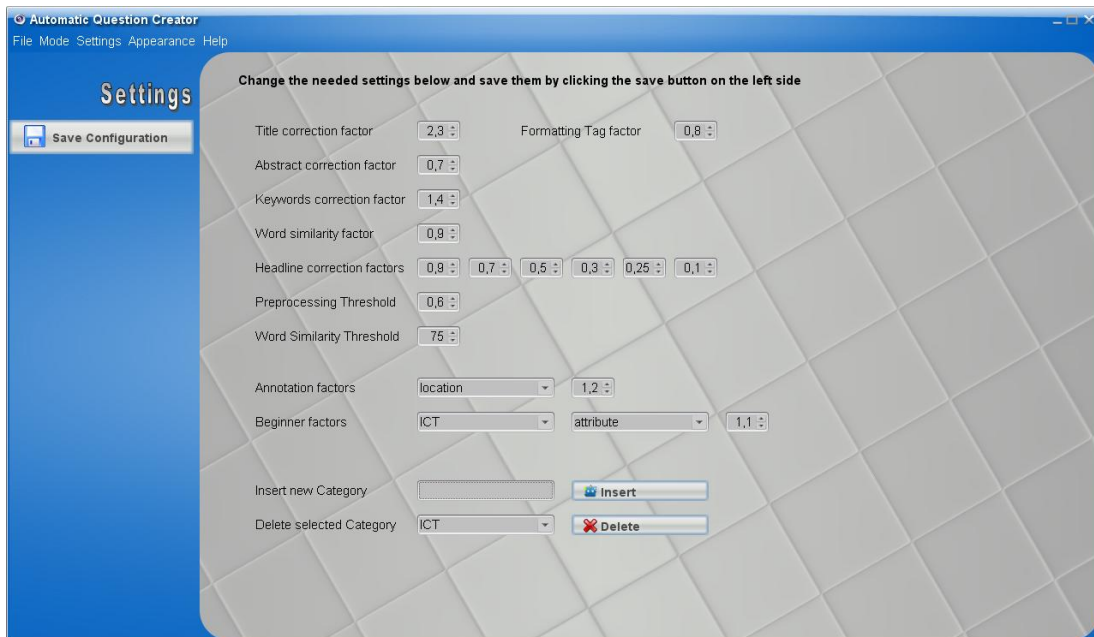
Automatic Question Creator

File Mode Settings Appearance Help

Settings

Save Configuration

Change the needed settings below and save them by clicking the save button on the left side

Title correction factor 2,3

Formatting Tag factor 0,8

Abstract correction factor 0,7

Keywords correction factor 1,4

Word similarity factor 0,9

Headline correction factors 0,9 0,7 0,5 0,3 0,25 0,1

Preprocessing Threshold 0,6

Word Similarity Threshold 75

Annotation factors location 1,2

Beginner factors ICT attribute 1,1

Insert new Category Insert

Delete selected Category ICT Delete